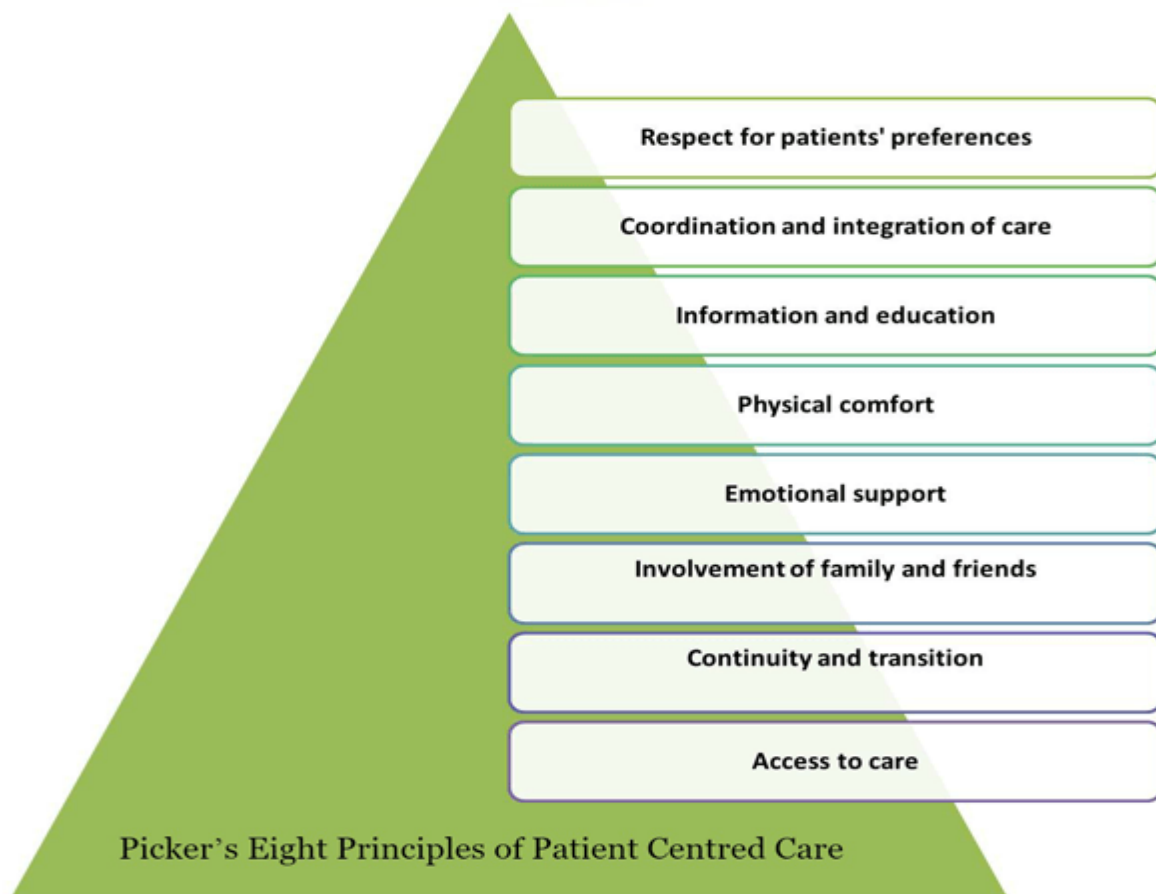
Respect for patients' preferences

Coordination and integration of care

Information and education

Physical comfort

Emotional support

Involvement of family and friends

Continuity and transition

Access to care

Picker’s Eight Principles of Patient Centred Care